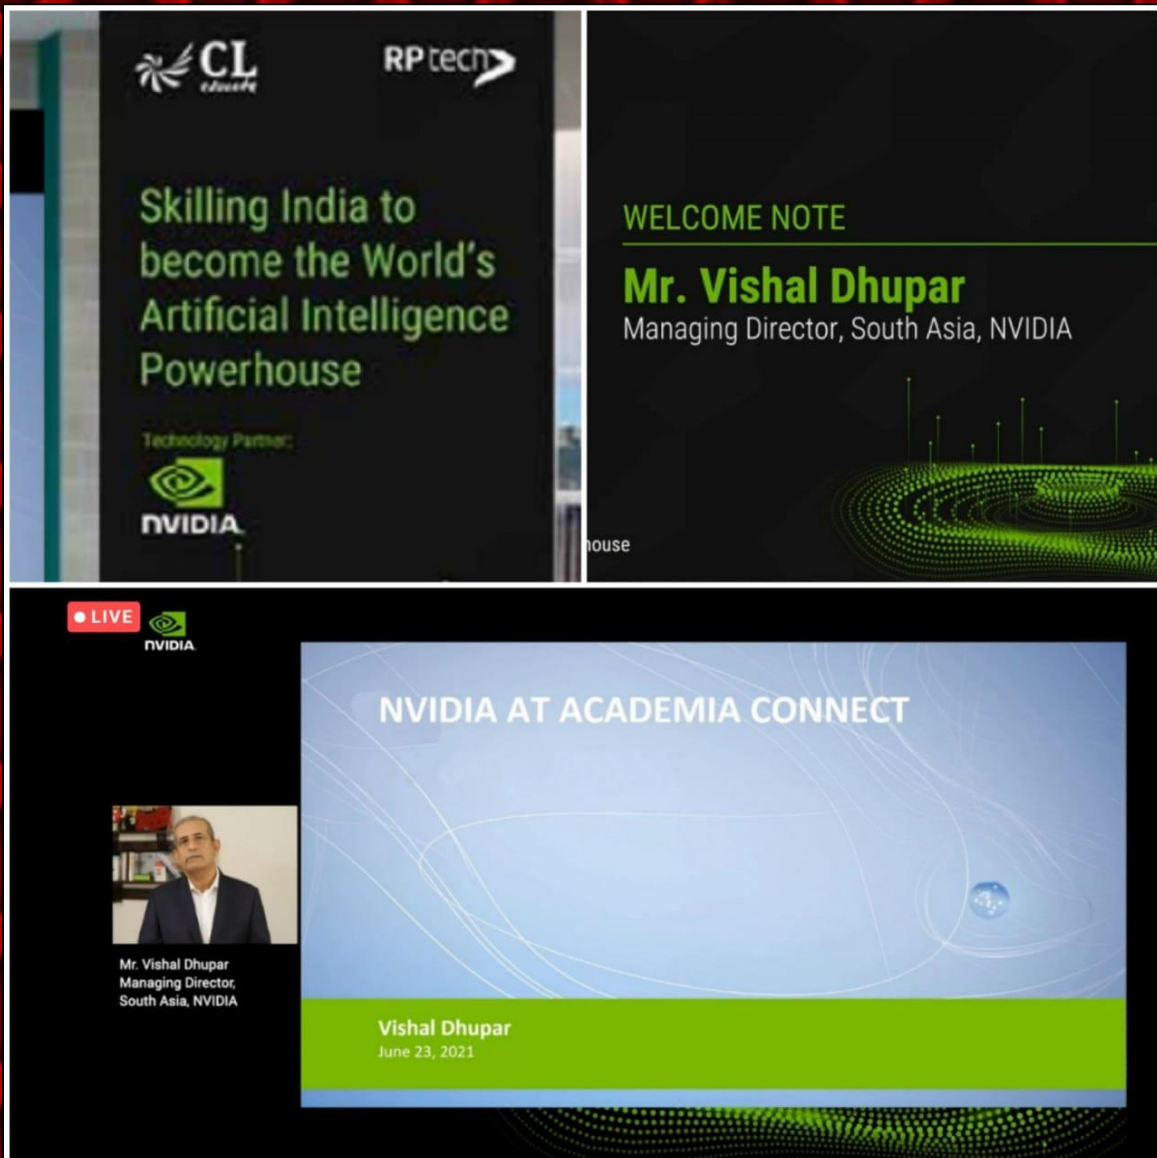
CL
educate

RP tech

Skilling India to become the World's Artificial Intelligence Powerhouse

Technology Partner:

NVIDIA

WELCOME NOTE

Mr. Vishal Dhupar

Managing Director, South Asia, NVIDIA

house

LIVE

NVIDIA

Mr. Vishal Dhupar
Managing Director,
South Asia, NVIDIA

NVIDIA AT ACADEMIA CONNECT

Vishal Dhupar
June 23, 2021